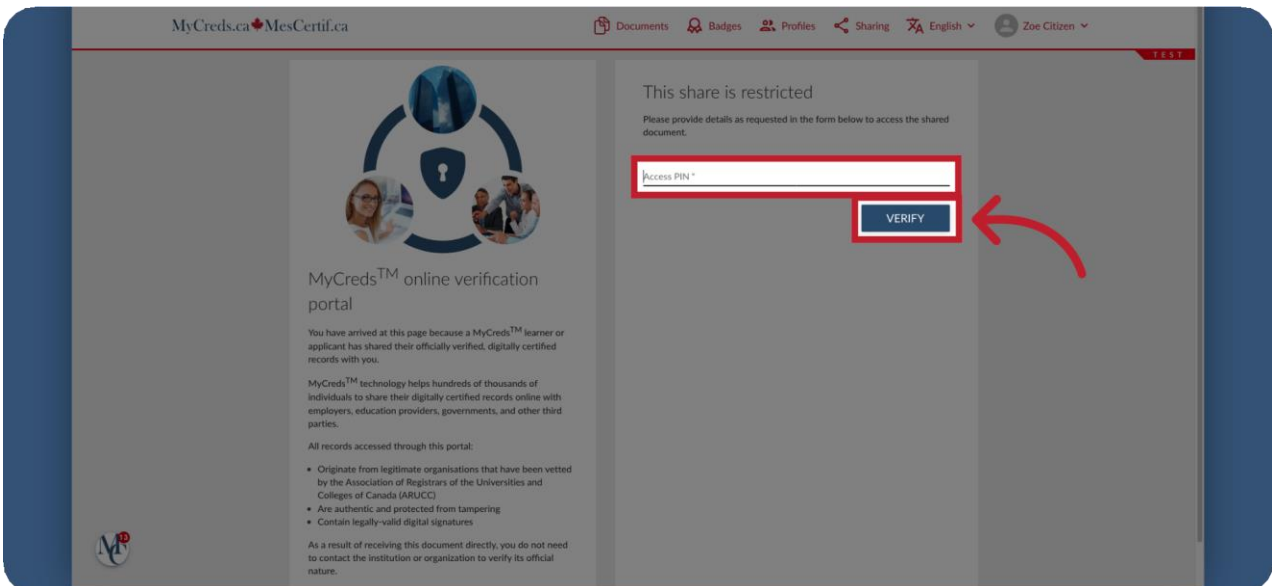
MyCreds.ca MesCertif.ca

Documents Badges Profiles Sharing English Zoe Citizen

TEST

MyCreds$^{TM}$ online verification portal

You have arrived at this page because a MyCreds$^{TM}$ learner or applicant has shared their officially verified, digitally certified records with you.

MyCreds$^{TM}$ technology helps hundreds of thousands of individuals to share their digitally certified records online with employers, education providers, governments, and other third parties.

All records accessed through this portal:

- Originate from legitimate organisations that have been vetted by the Association of Registrars of the Universities and Colleges of Canada (ARUCC)
- Are authentic and protected from tampering
- Contain legally-valid digital signatures

As a result of receiving this document directly, you do not need to contact the institution or organization to verify its official nature.

This share is restricted

Please provide details as requested in the form below to access the shared document.

Access PIN *

VERIFY

12